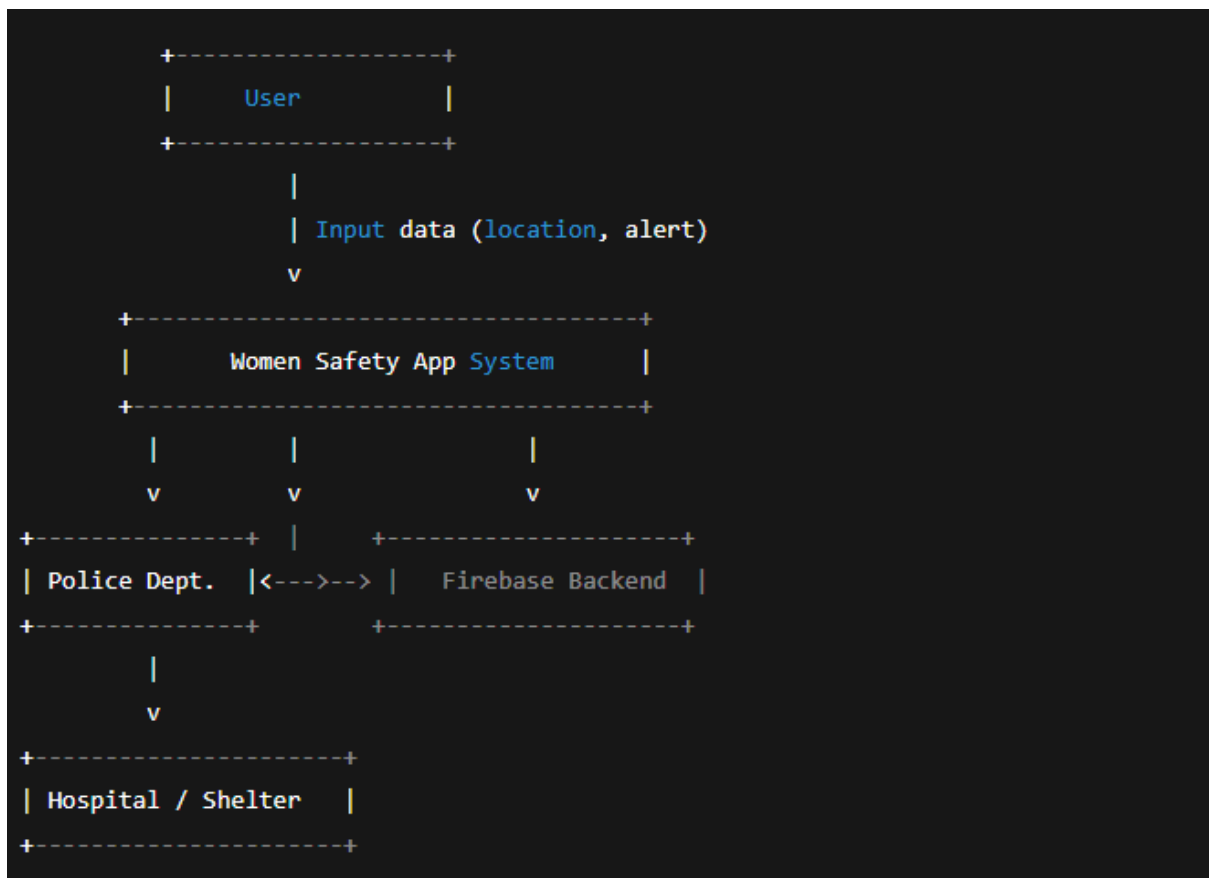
+------------------+
| User |
+------------------+
|
| Input data (location, alert)
v
+-----------------------------------+
| Women Safety App System |
+-----------------------------------+
| | |
v v v
+--------------+ | +--------------------+
| Police Dept. |<--->--> | Firebase Backend |
+--------------+ +--------------------+
|
v
+--------------------+
| Hospital / Shelter |
+--------------------+